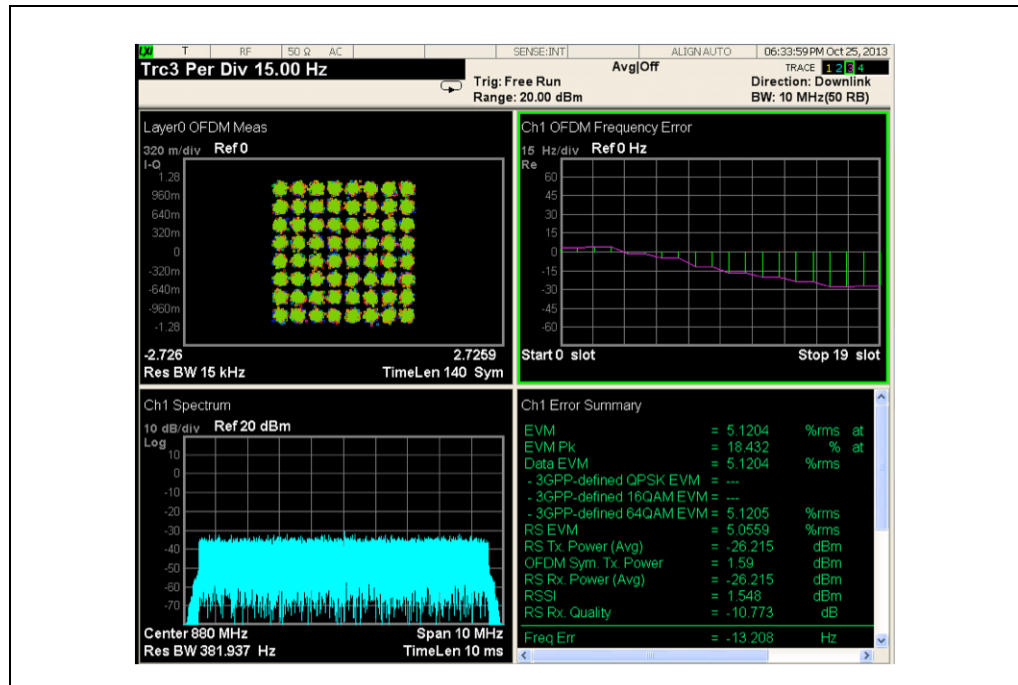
T RF 50 Ω AC SENSE:INT ALIGN AUTO 06:33:59 PM Oct 25, 2013
Trc3 Per Div 15.00 Hz
Trig: Free Run
Range: 20.00 dBm
Avg|Off
TRACE 1 2 3 4
Direction: Downlink
BW: 10 MHz(50 RB)

Layer0 OFDM Meas
320 m/div Ref 0
I-Q
1.28
960m
640m
320m
0
-320m
-640m
-960m
-1.28
-2.726 2.7259
Res BW 15 kHz TimeLen 140 Sym

Ch1 OFDM Frequency Error
15 Hz/div Ref 0 Hz
Re
60
45
30
15
0
-15
-30
-45
-60
Start 0 slot Stop 19 slot

Ch1 Spectrum
10 dB/div Ref 20 dBm
Log
10
0
-10
-20
-30
-40
-50
-60
-70
Center 880 MHz Span 10 MHz
Res BW 381.937 Hz TimeLen 10 ms

Ch1 Error Summary
EVM = 5.1204 %rms at
EVM Pk = 18.432 % at
Data EVM = 5.1204 %rms
- 3GPP-defined QPSK EVM = ---
- 3GPP-defined 16QAM EVM = ---
- 3GPP-defined 64QAM EVM = 5.1205 %rms
RS EVM = 5.0559 %rms
RS Tx. Power (Avg) = -26.215 dBm
OFDM Sym. Tx. Power = 1.59 dBm
RS Rx. Power (Avg) = -26.215 dBm
RSSI = 1.548 dBm
RS Rx. Quality = -10.773 dB
Freq Err = -13.208 Hz